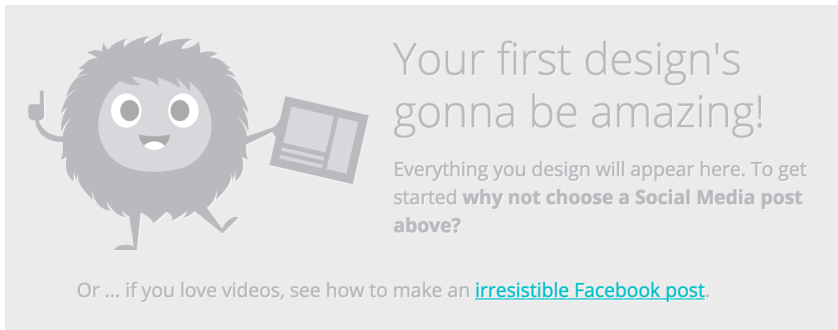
Your first design's gonna be amazing!

Everything you design will appear here. To get started **why not choose a Social Media post above?**

Or ... if you love videos, see how to make an irresistible Facebook post.